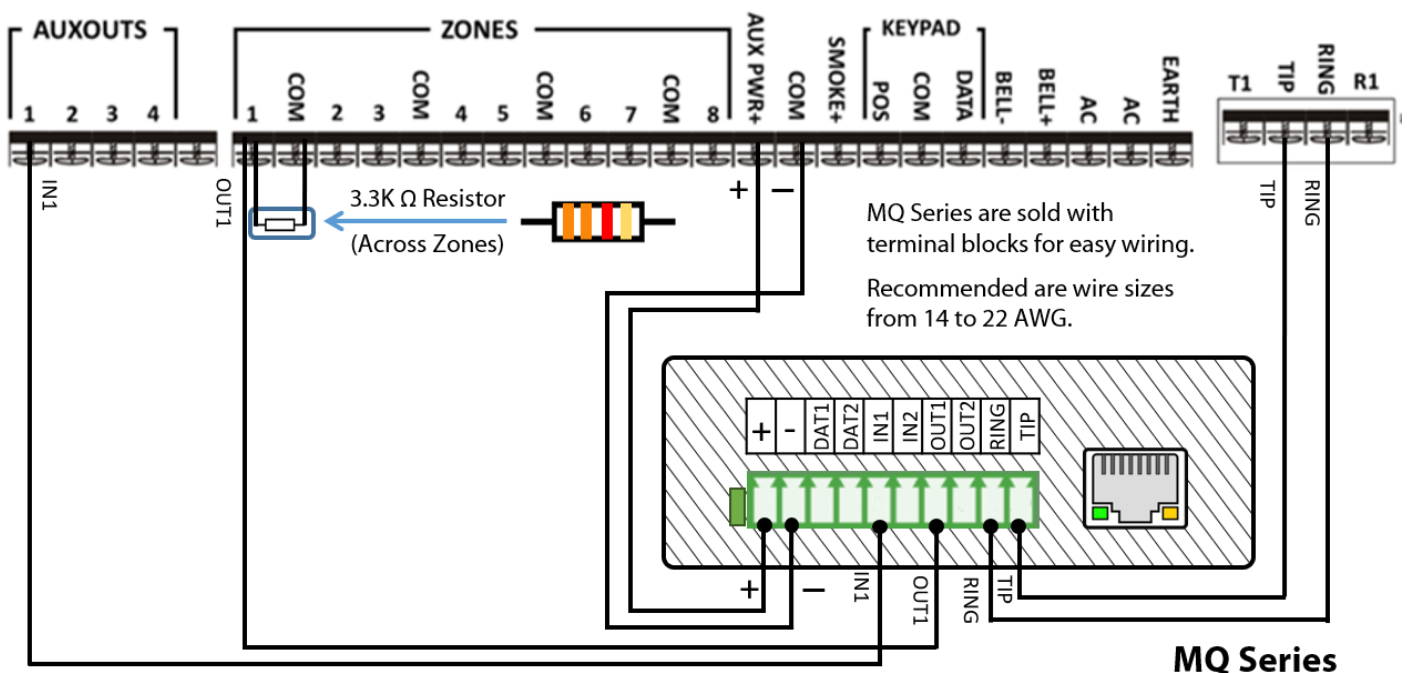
AUXOUTS
1 2 3 4

ZONES
1 COM 2 3 COM 4 5 COM 6 7 COM 8

AUX PWR+ COM SMOKE+

KEYPAD
POS COM DATA

BELL- BELL+ AC AC EARTH

T1 TIP RING R1

IN1

OUT1

3.3K Ω Resistor
(Across Zones)

+ −

TIP RING

MQ Series are sold with terminal blocks for easy wiring.

Recommended are wire sizes from 14 to 22 AWG.

+ - DAT1 DAT2 IN1 IN2 OUT1 OUT2 RING TIP

+ − IN1 OUT1 RING TIP

MQ Series